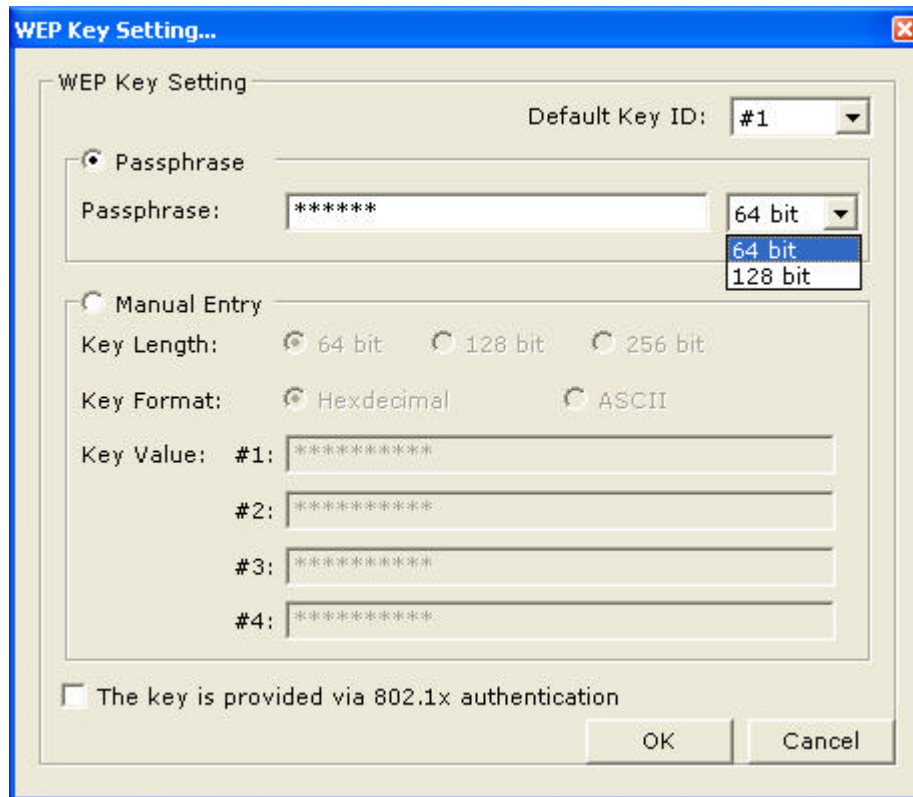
WEP Key Setting...

WEP Key Setting

Default Key ID: #1

Passphrase

Passphrase: ****** 64 bit

64 bit
128 bit

Manual Entry

Key Length: 64 bit 128 bit 256 bit

Key Format: Hexdecimal ASCII

Key Value: #1: **********

#2: **********

#3: **********

#4: **********

The key is provided via 802.1x authentication

OK Cancel